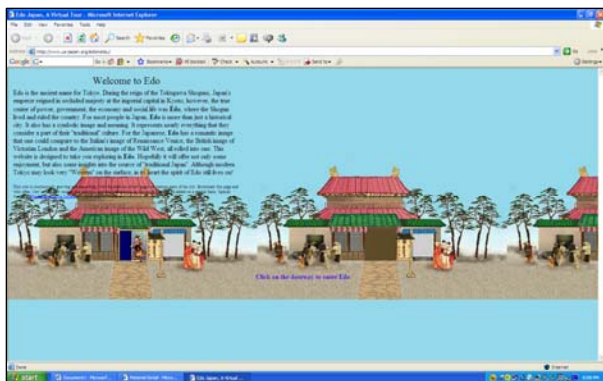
Edo Japan, A Virtual Tour - Microsoft Internet Explorer

File Edit View Favorites Tools Help

Welcome to Edo

Edo is the ancient name for Tokyo. During the reign of the Tokugawa Shogunate, Japan's emperor reigned in secluded majesty at the imperial capital in Kyoto; however, the true center of power, government, the economy and social life was Edo, where the Shogun lived and ruled the country. For most people in Japan, Edo is more than just a historical city. It also has a symbolic image and meaning. It represents nearly everything that they consider a part of their "traditional" culture. For the Japanese, Edo has a romantic image that one could compare to the Italian's image of Renaissance Venice, the British image of Victorian London and the American image of the Wild West, all rolled into one. This website is designed to take you exploring in Edo. Hopefully it will offer not only some enjoyment, but also some insights into the source of "traditional Japan". Although modern Tokyo may look very "Western" on the surface, in its heart the spirit of Edo still lives on!

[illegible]

Click on the doorway to enter Edo

Done

Internet

start